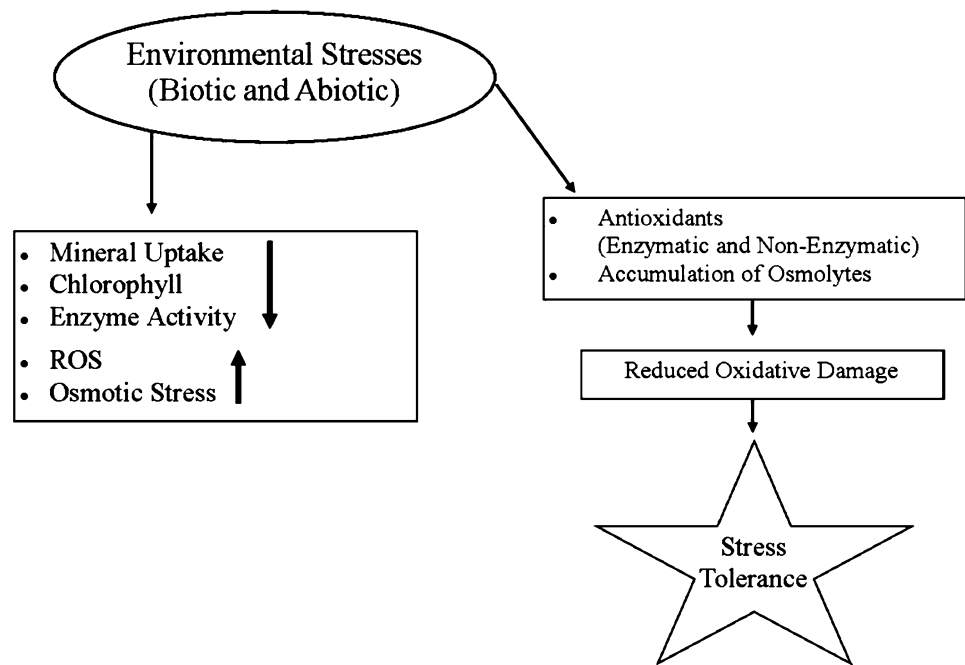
Environmental Stresses (Biotic and Abiotic)

- Mineral Uptake
- Chlorophyll
- Enzyme Activity
- ROS
- Osmotic Stress

- Antioxidants (Enzymatic and Non-Enzymatic)
- Accumulation of Osmolytes

Reduced Oxidative Damage

Stress Tolerance